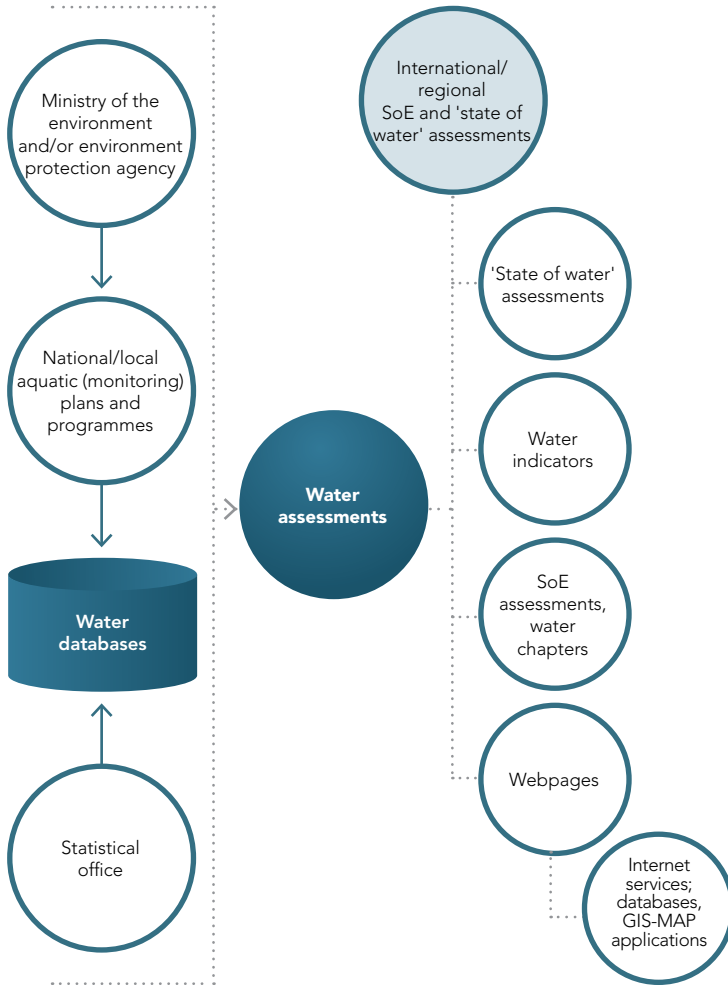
Ministry of the environment and/or environment protection agency

National/local aquatic (monitoring) plans and programmes

Water databases

Statistical office

Water assessments

International/ regional SoE and 'state of water' assessments

'State of water' assessments

Water indicators

SoE assessments, water chapters

Webpages

Internet services; databases, GIS-MAP applications